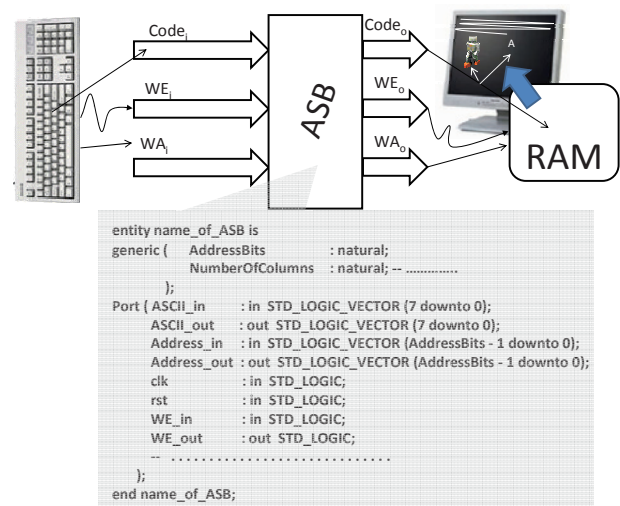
Code$_i$

WE$_i$

WA$_i$

ASB

Code$_o$

WE$_o$

WA$_o$

A

RAM

entity name_of_ASB is
generic ( AddressBits : natural;
NumberOfColumns : natural; -- …………..
);
Port ( ASCII_in : in STD_LOGIC_VECTOR (7 downto 0);
ASCII_out : out STD_LOGIC_VECTOR (7 downto 0);
Address_in : in STD_LOGIC_VECTOR (AddressBits - 1 downto 0);
Address_out : out STD_LOGIC_VECTOR (AddressBits - 1 downto 0);
clk : in STD_LOGIC;
rst : in STD_LOGIC;
WE_in : in STD_LOGIC;
WE_out : out STD_LOGIC;
-- . . . . . . . . . . . . . . . . . . . . . . . . . . . .
);
end name_of_ASB;